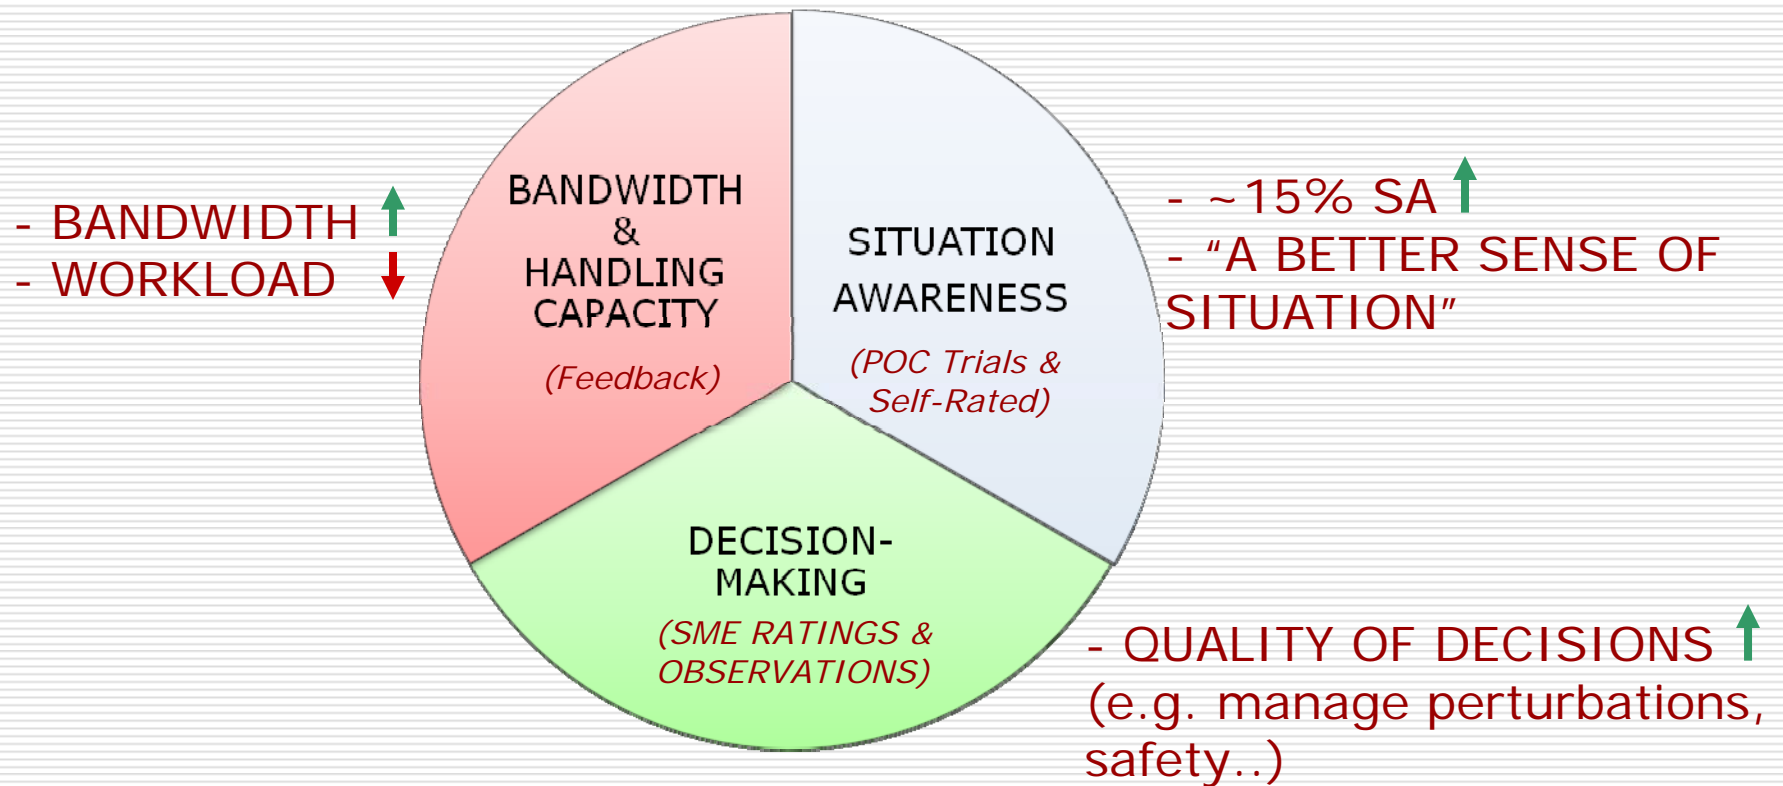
- BANDWIDTH
- WORKLOAD

BANDWIDTH & HANDLING CAPACITY
(Feedback)

SITUATION AWARENESS
(POC Trials & Self-Rated)

- ~15% SA
- "A BETTER SENSE OF SITUATION"

DECISION-MAKING
(SME RATINGS & OBSERVATIONS)

- QUALITY OF DECISIONS (e.g. manage perturbations, safety..)